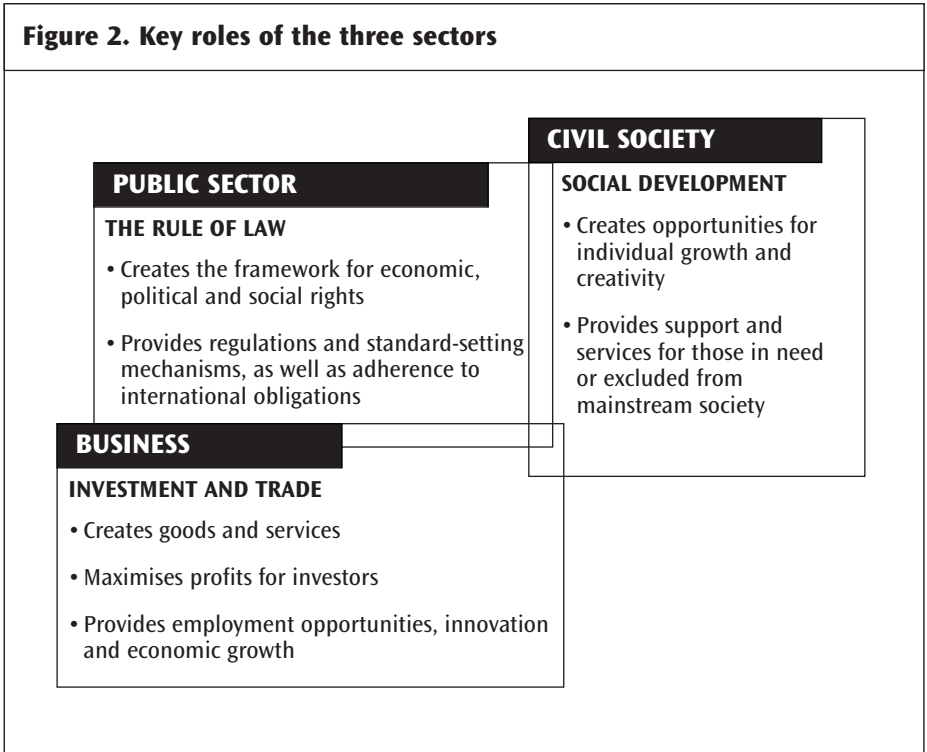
Figure 2. Key roles of the three sectors

CIVIL SOCIETY

SOCIAL DEVELOPMENT

• Creates opportunities for individual growth and creativity

• Provides support and services for those in need or excluded from mainstream society

PUBLIC SECTOR

THE RULE OF LAW

• Creates the framework for economic, political and social rights

• Provides regulations and standard-setting mechanisms, as well as adherence to international obligations

BUSINESS

INVESTMENT AND TRADE

• Creates goods and services

• Maximises profits for investors

• Provides employment opportunities, innovation and economic growth